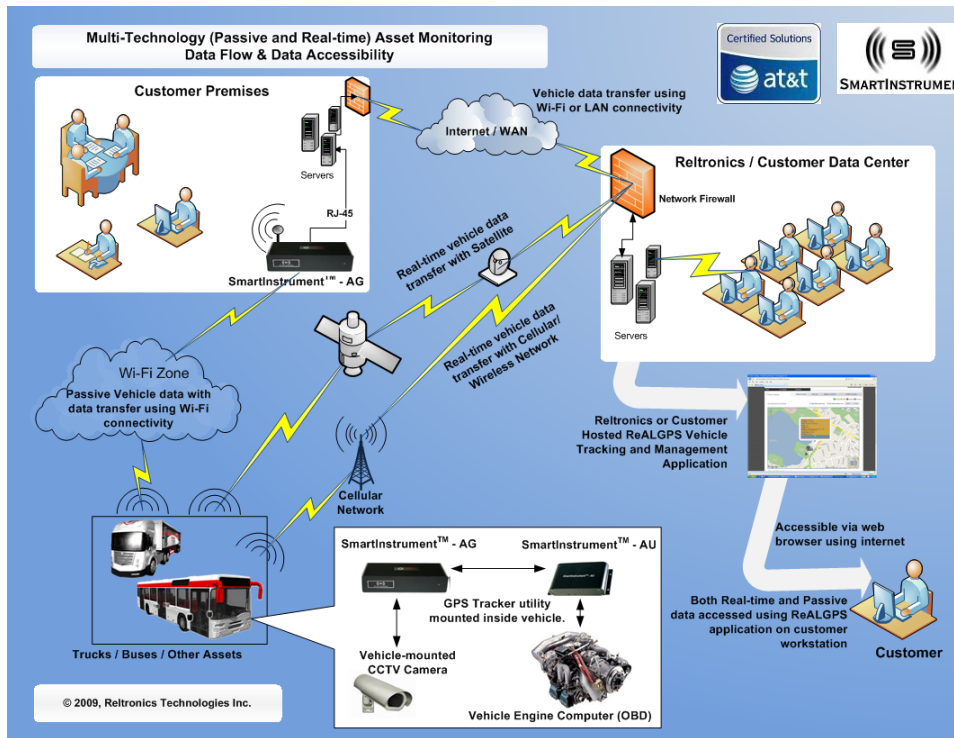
Multi-Technology (Passive and Real-time) Asset Monitoring
Data Flow & Data Accessibility

Certified Solutions
at&t

SMARTINSTRUME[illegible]

Customer Premises

Servers

RJ-45

SmartInstrument$^{TM}$ - AG

Internet / WAN

Vehicle data transfer using Wi-Fi or LAN connectivity

Reltronics / Customer Data Center

Network Firewall

Servers

Real-time vehicle data transfer with Satellite

Real-time vehicle data transfer with Cellular/ Wireless Network

Wi-Fi Zone
Passive Vehicle data with data transfer using Wi-Fi connectivity

Cellular Network

Reltronics or Customer Hosted ReALGPS Vehicle Tracking and Management Application

Accessible via web browser using internet

Both Real-time and Passive data accessed using ReALGPS application on customer workstation

Customer

SmartInstrument$^{TM}$ - AG

SmartInstrument$^{TM}$ - AU

GPS Tracker utility mounted inside vehicle.

Vehicle-mounted CCTV Camera

Vehicle Engine Computer (OBD)

Trucks / Buses / Other Assets

© 2009, Reltronics Technologies Inc.